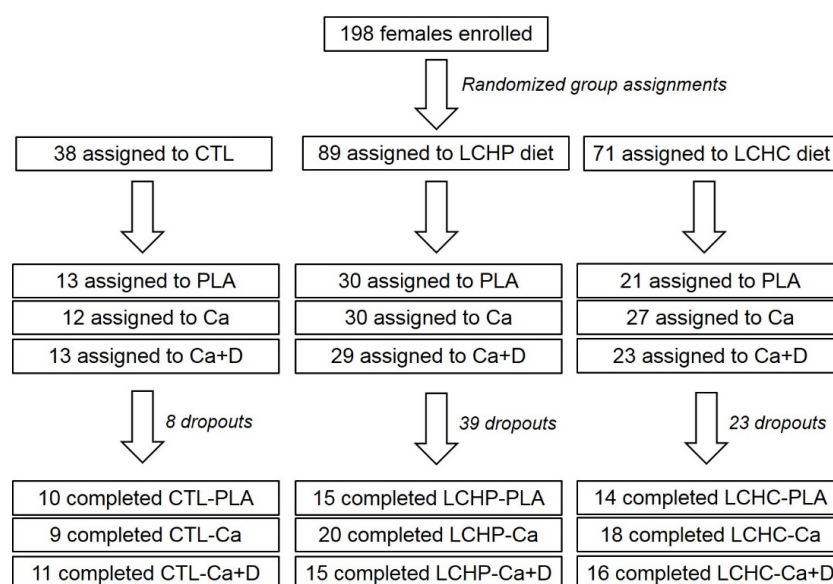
198 females enrolled

Randomized group assignments

38 assigned to CTL

13 assigned to PLA
12 assigned to Ca
13 assigned to Ca+D

8 dropouts

10 completed CTL-PLA
9 completed CTL-Ca
11 completed CTL-Ca+D

89 assigned to LCHP diet

30 assigned to PLA
30 assigned to Ca
29 assigned to Ca+D

39 dropouts

15 completed LCHP-PLA
20 completed LCHP-Ca
15 completed LCHP-Ca+D

71 assigned to LCHC diet

21 assigned to PLA
27 assigned to Ca
23 assigned to Ca+D

23 dropouts

14 completed LCHC-PLA
18 completed LCHC-Ca
16 completed LCHC-Ca+D